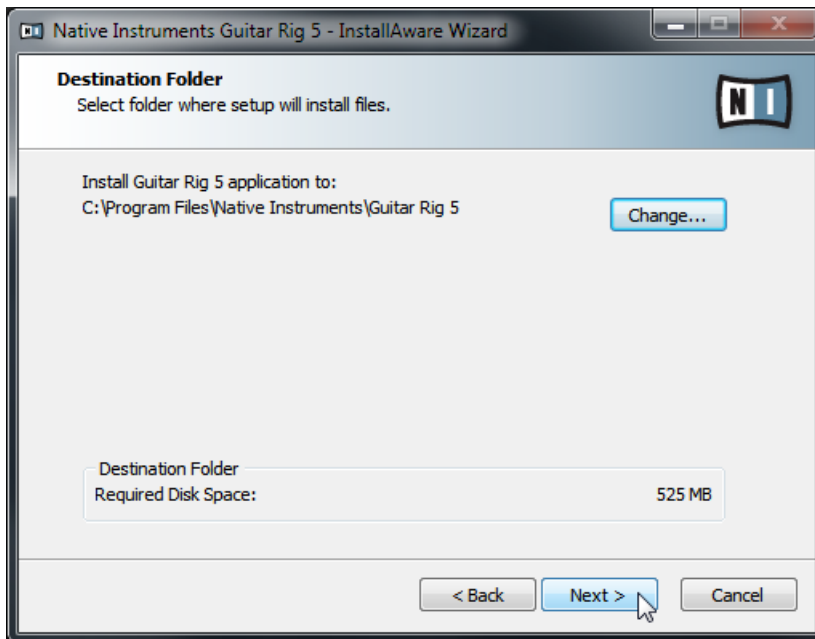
Native Instruments Guitar Rig 5 - InstallAware Wizard

Destination Folder
Select folder where setup will install files.

N I

Install Guitar Rig 5 application to:
C:\Program Files\Native Instruments\Guitar Rig 5

Change...

Destination Folder
Required Disk Space: 525 MB

< Back
Next >
Cancel